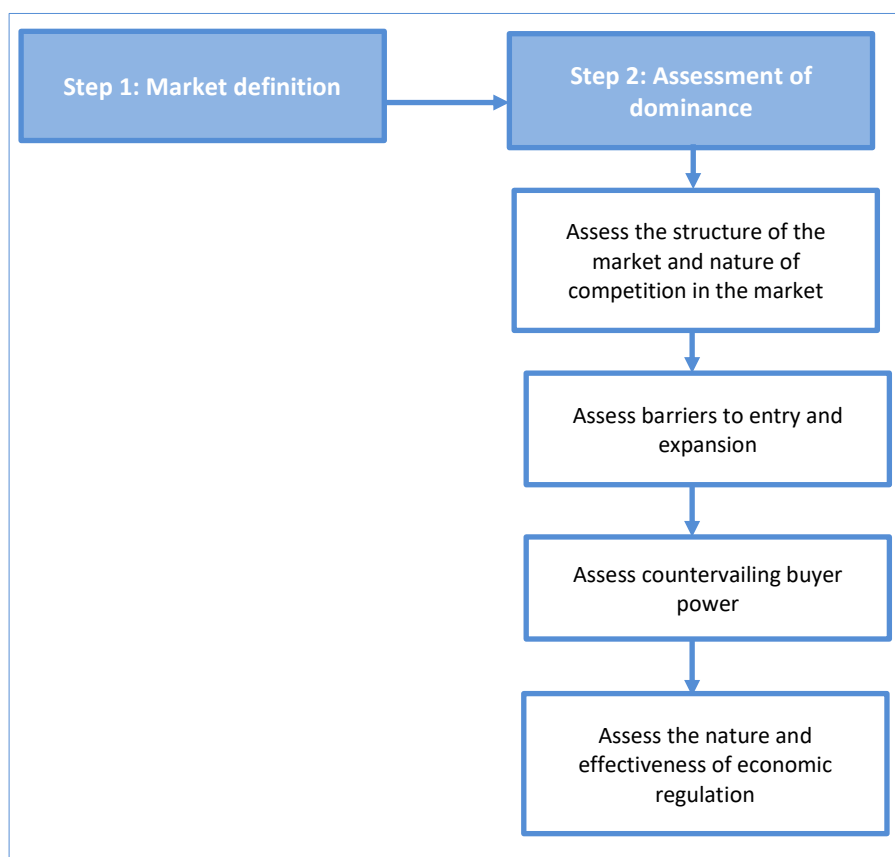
Step 1: Market definition

Step 2: Assessment of dominance

Assess the structure of the market and nature of competition in the market

Assess barriers to entry and expansion

Assess countervailing buyer power

Assess the nature and effectiveness of economic regulation